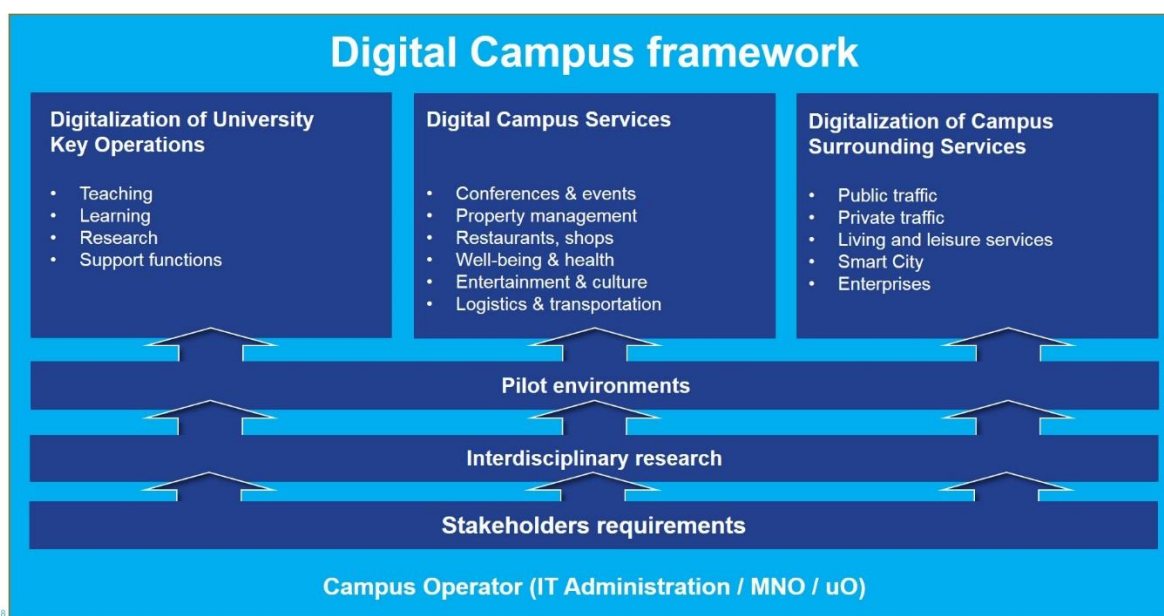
Digital Campus framework

Digitalization of University Key Operations

- Teaching
- Learning
- Research
- Support functions

Digital Campus Services

- Conferences & events
- Property management
- Restaurants, shops
- Well-being & health
- Entertainment & culture
- Logistics & transportation

Digitalization of Campus Surrounding Services

- Public traffic
- Private traffic
- Living and leisure services
- Smart City
- Enterprises

Pilot environments

Interdisciplinary research

Stakeholders requirements

Campus Operator (IT Administration / MNO / uO)